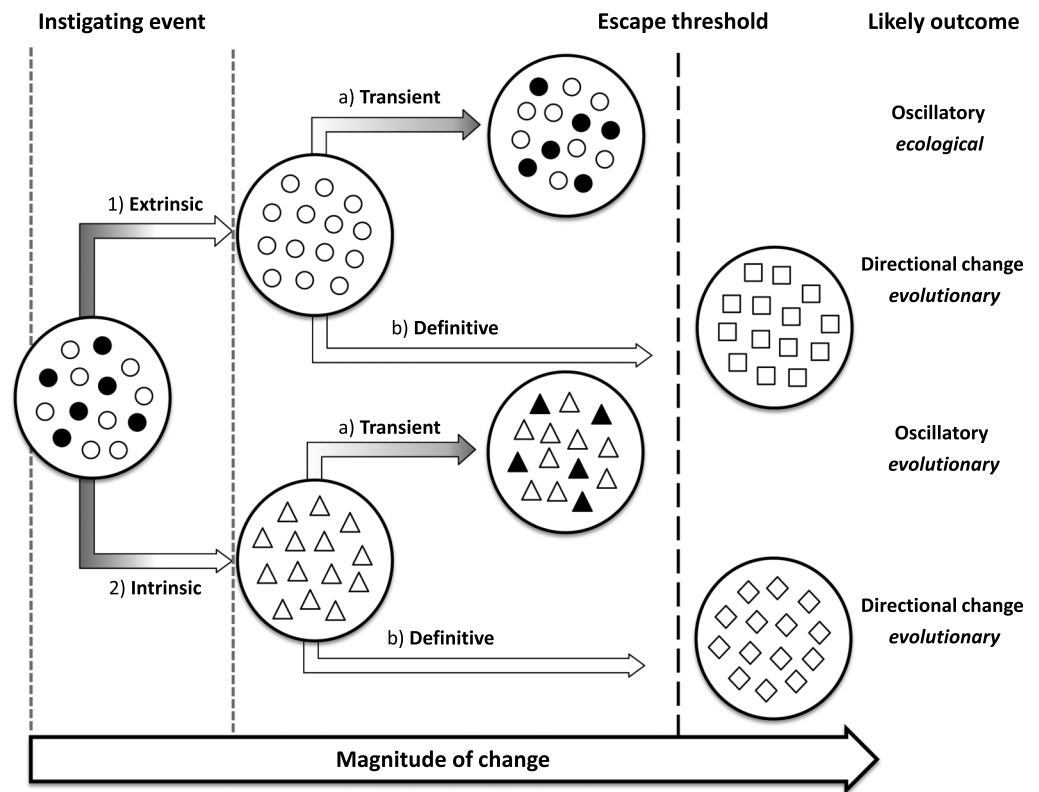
Instigating event

Escape threshold

Likely outcome

a) Transient

Oscillatory
*ecological*

1) Extrinsic

Directional change
*evolutionary*

b) Definitive

a) Transient

Oscillatory
*evolutionary*

2) Intrinsic

Directional change
*evolutionary*

b) Definitive

Magnitude of change